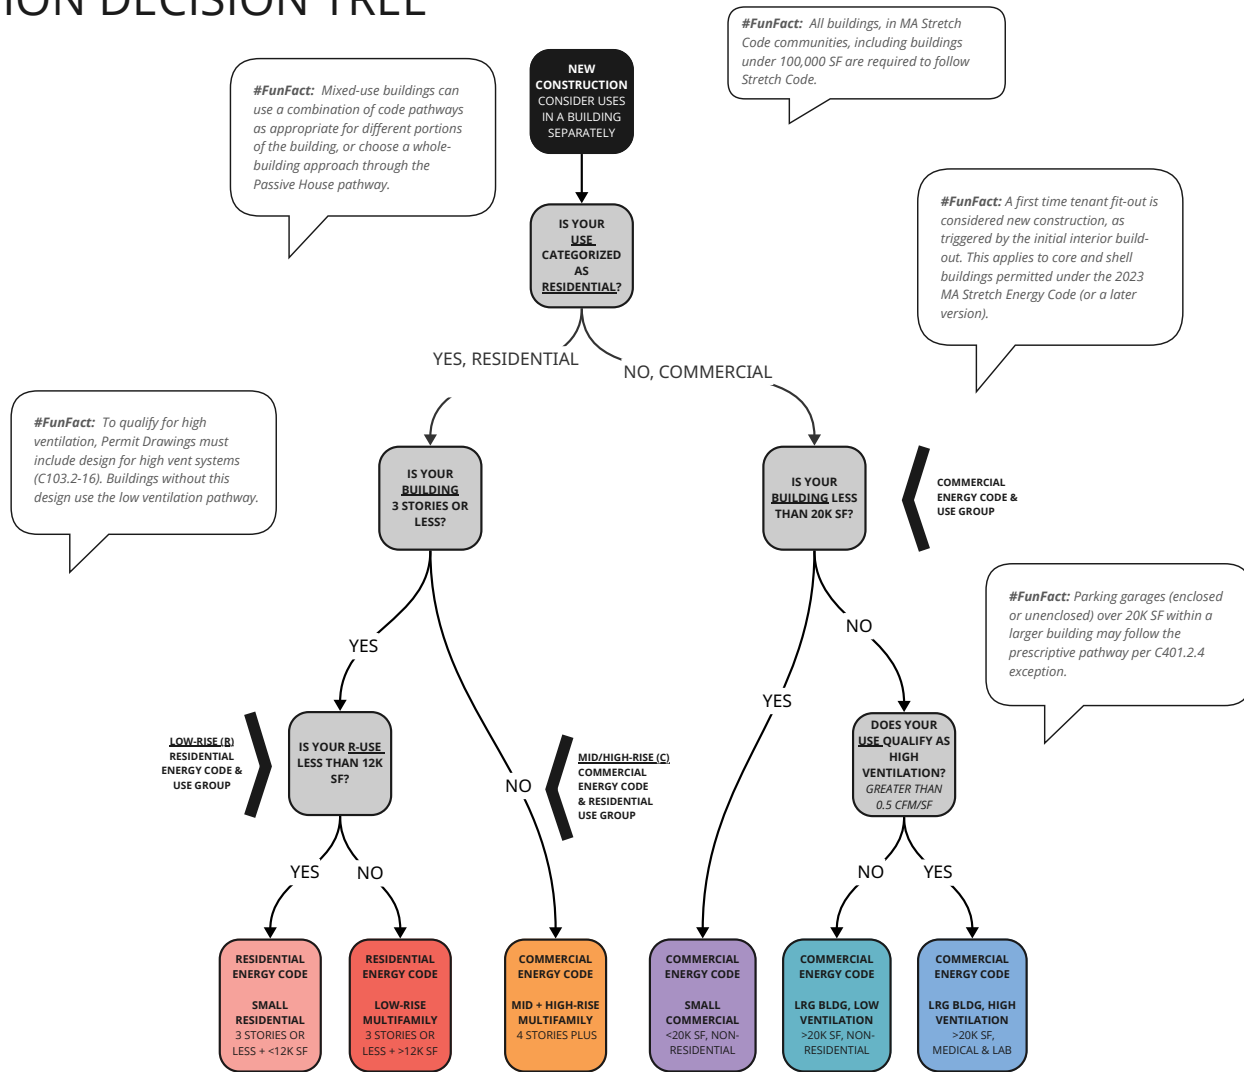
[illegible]ION DECISION TREE

#FunFact: All buildings, in MA Stretch Code communities, including buildings under 100,000 SF are required to follow Stretch Code.

#FunFact: Mixed-use buildings can use a combination of code pathways as appropriate for different portions of the building, or choose a whole-building approach through the Passive House pathway.

NEW CONSTRUCTION CONSIDER USES IN A BUILDING SEPARATELY

IS YOUR USE CATEGORIZED AS RESIDENTIAL?

#FunFact: A first time tenant fit-out is considered new construction, as triggered by the initial interior build-out. This applies to core and shell buildings permitted under the 2023 MA Stretch Energy Code (or a later version).

YES, RESIDENTIAL

NO, COMMERCIAL

#FunFact: To qualify for high ventilation, Permit Drawings must include design for high vent systems (C103.2-16). Buildings without this design use the low ventilation pathway.

IS YOUR BUILDING 3 STORIES OR LESS?

IS YOUR BUILDING LESS THAN 20K SF?

COMMERCIAL ENERGY CODE & USE GROUP

#FunFact: Parking garages (enclosed or unenclosed) over 20K SF within a larger building may follow the prescriptive pathway per C401.2.4 exception.

YES

NO

YES

LOW-RISE (R) RESIDENTIAL ENERGY CODE & USE GROUP

IS YOUR R-USE LESS THAN 12K SF?

NO

MID/HIGH-RISE (C) COMMERCIAL ENERGY CODE & RESIDENTIAL USE GROUP

DOES YOUR USE QUALIFY AS HIGH VENTILATION? GREATER THAN 0.5 CFM/SF

YES

NO

NO

YES

RESIDENTIAL ENERGY CODE SMALL RESIDENTIAL 3 STORIES OR LESS + <12K SF

RESIDENTIAL ENERGY CODE LOW-RISE MULTIFAMILY 3 STORIES OR LESS + >12K SF

COMMERCIAL ENERGY CODE MID + HIGH-RISE MULTIFAMILY 4 STORIES PLUS

COMMERCIAL ENERGY CODE SMALL COMMERCIAL <20K SF, NON-RESIDENTIAL

COMMERCIAL ENERGY CODE LRG BLDG, LOW VENTILATION >20K SF, NON-RESIDENTIAL

COMMERCIAL ENERGY CODE LRG BLDG, HIGH VENTILATION >20K SF, MEDICAL & LAB